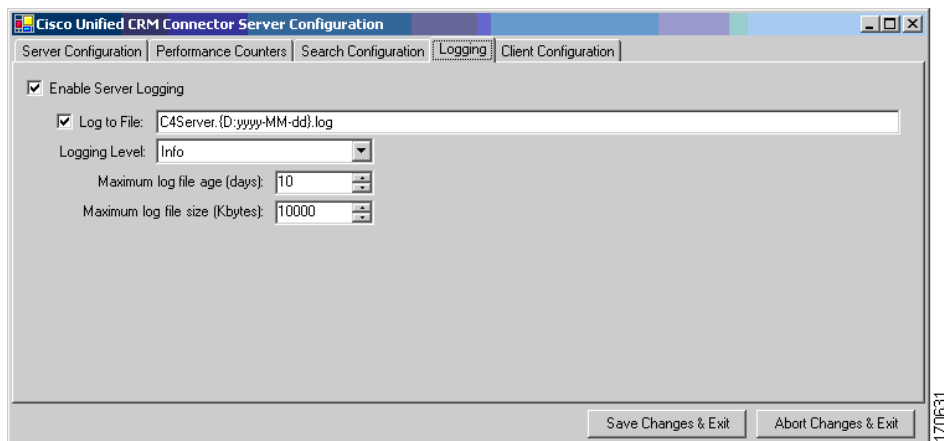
Cisco Unified CRM Connector Server Configuration

Server Configuration | Performance Counters | Search Configuration | Logging | Client Configuration

Enable Server Logging

Log to File: C4Server.{D:yyyy-MM-dd}.log

Logging Level: Info

Maximum log file age (days): 10

Maximum log file size (Kbytes): 10000

Save Changes & Exit

Abort Changes & Exit

170631